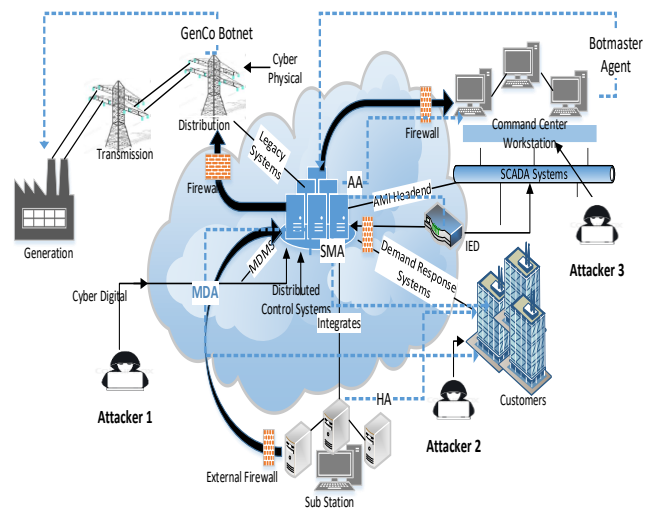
GenCo Botnet

Cyber Physical

Botmaster Agent

Transmission

Distribution

Legacy Systems

Firewall

Command Center Workstation

Firewall

AA

AMI Headend

SCADA Systems

Generation

MDMS

SMA

IED

Demand Response Systems

Attacker 3

Cyber Digital

MDA

Distributed Control Systems

Integrates

Attacker 1

HA

Customers

Attacker 2

External Firewall

Sub Station